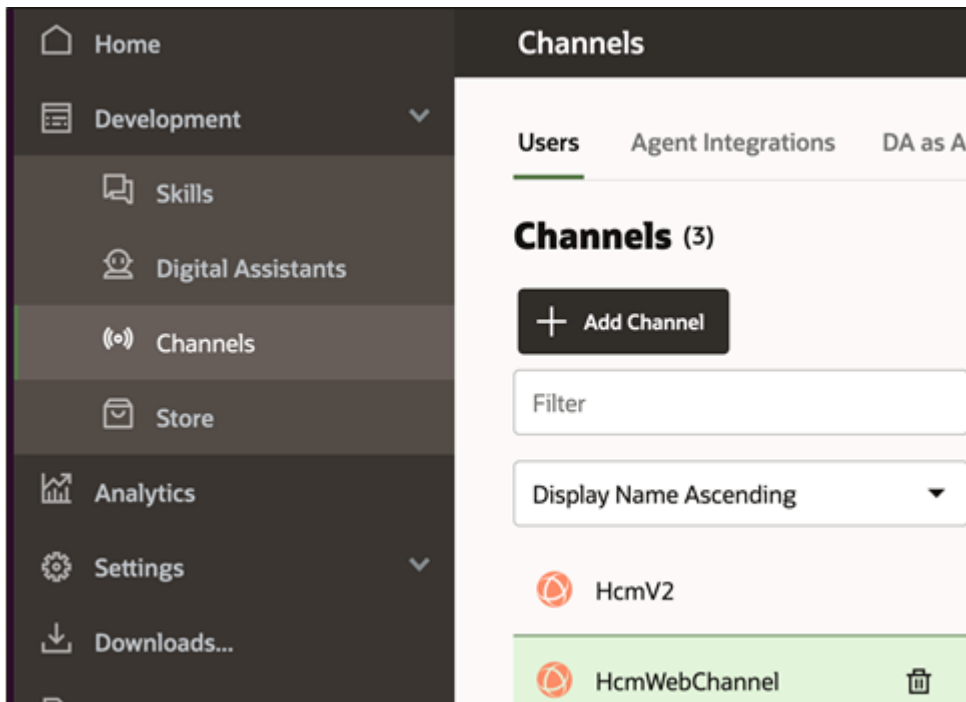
Home

Development

Skills

Digital Assistants

Channels

Store

Analytics

Settings

Downloads...

Channels

Users

Agent Integrations

DA as A

Channels (3)

+ Add Channel

Filter

Display Name Ascending

HcmV2

HcmWebChannel